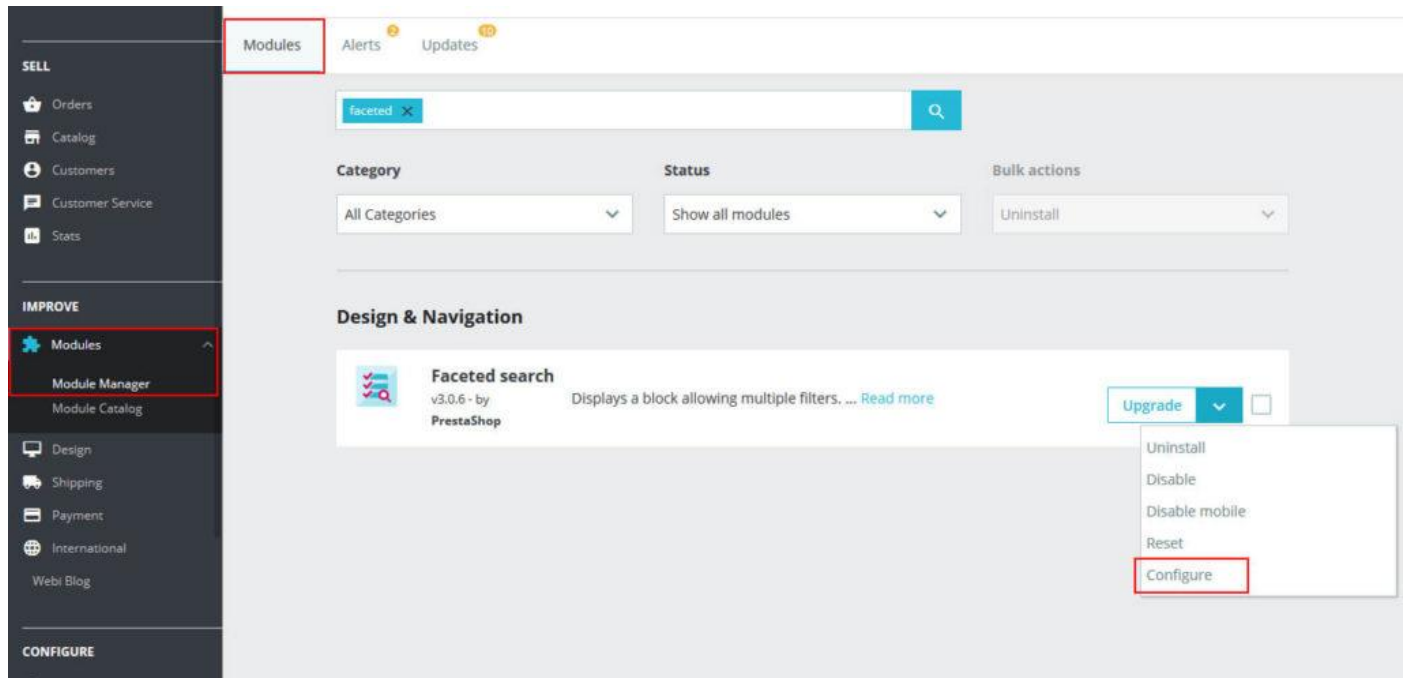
SELL
Orders
Catalog
Customers
Customer Service
Stats

IMPROVE
Modules
Module Manager
Module Catalog
Design
Shipping
Payment
International
Webi Blog

CONFIGURE

Modules
Alerts 0
Updates 10

faceted ×

Category
All Categories

Status
Show all modules

Bulk actions
Uninstall

Design & Navigation

Faceted search
v3.0.6 - by PrestaShop
Displays a block allowing multiple filters. ... Read more

Upgrade

Uninstall
Disable
Disable mobile
Reset
Configure